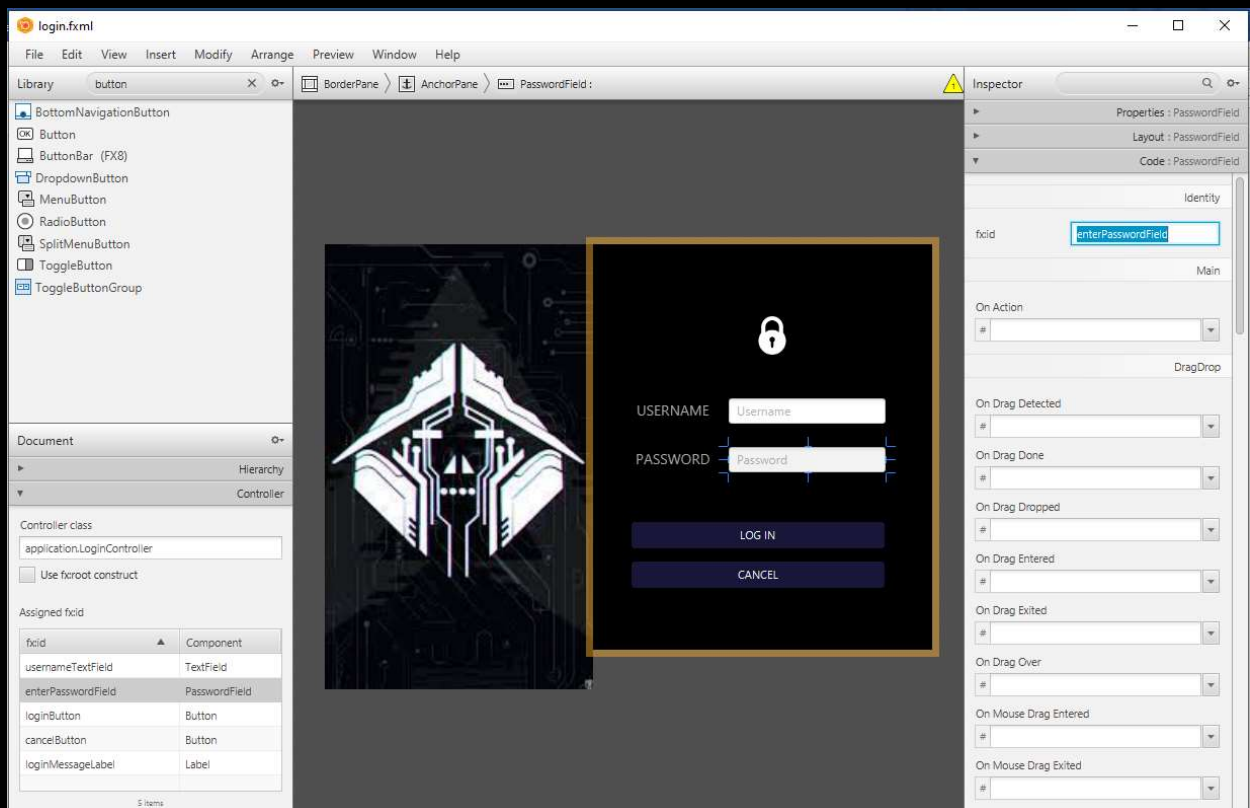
login.fxml

File Edit View Insert Modify Arrange Preview Window Help

Library button

BottomNavigationButton
Button
ButtonBar (FX8)
DropdownButton
MenuButton
RadioButton
SplitMenuButton
ToggleButton
ToggleButtonGroup

BorderPane 〉 AnchorPane 〉 PasswordField :

USERNAME Username
PASSWORD Password
LOG IN
CANCEL

Document
Hierarchy
Controller
Controller class
application.LoginController
Use fx:root construct
Assigned fx:id

| fx:id | Component |
|---|---|
| usernameTextField | TextField |
| enterPasswordField | PasswordField |
| loginButton | Button |
| cancelButton | Button |
| loginMessageLabel | Label |

5 items

Inspector
Properties : PasswordField
Layout : PasswordField
Code : PasswordField
Identity
fx:id enterPasswordField
Main
On Action
#
DragDrop
On Drag Detected
#
On Drag Done
#
On Drag Dropped
#
On Drag Entered
#
On Drag Exited
#
On Drag Over
#
On Mouse Drag Entered
#
On Mouse Drag Exited
#